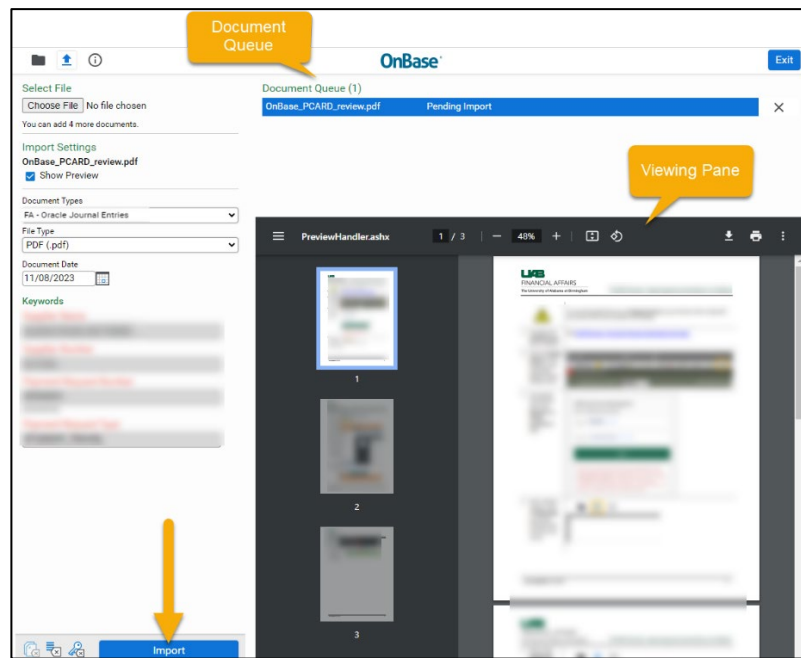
Document Queue

OnBase

Exit

Select File

Choose File No file chosen

You can add 4 more documents.

Import Settings

OnBase_PCARD_review.pdf

Show Preview

Document Types

FA - Oracle Journal Entries

File Type

PDF (.pdf)

Document Date

11/08/2023

Keywords

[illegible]

Import

Document Queue (1)

OnBase_PCARD_review.pdf Pending Import

Viewing Pane

PreviewHandler.ashx 1 / 3 — 48% +

1

2

3

UAB
FINANCIAL AFFAIRS
The University of Alabama at Birmingham

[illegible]